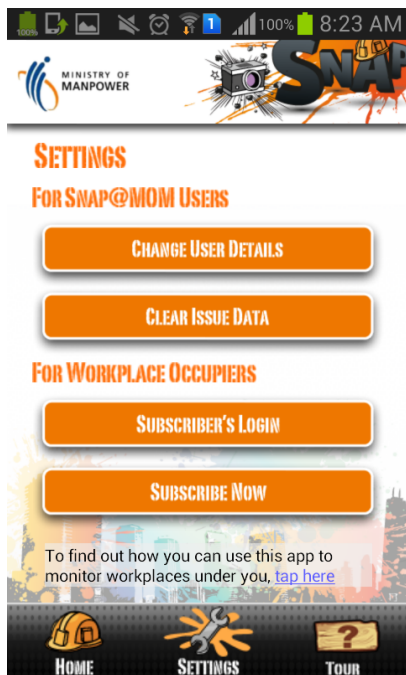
100% 1 100% 8:23 AM

MINISTRY OF MANPOWER

SNAP

SETTINGS

FOR SNAP@MOM USERS

CHANGE USER DETAILS

CLEAR ISSUE DATA

FOR WORKPLACE OCCUPIERS

SUBSCRIBER'S LOGIN

SUBSCRIBE NOW

To find out how you can use this app to monitor workplaces under you, tap here

HOME

SETTINGS

?

TOUR